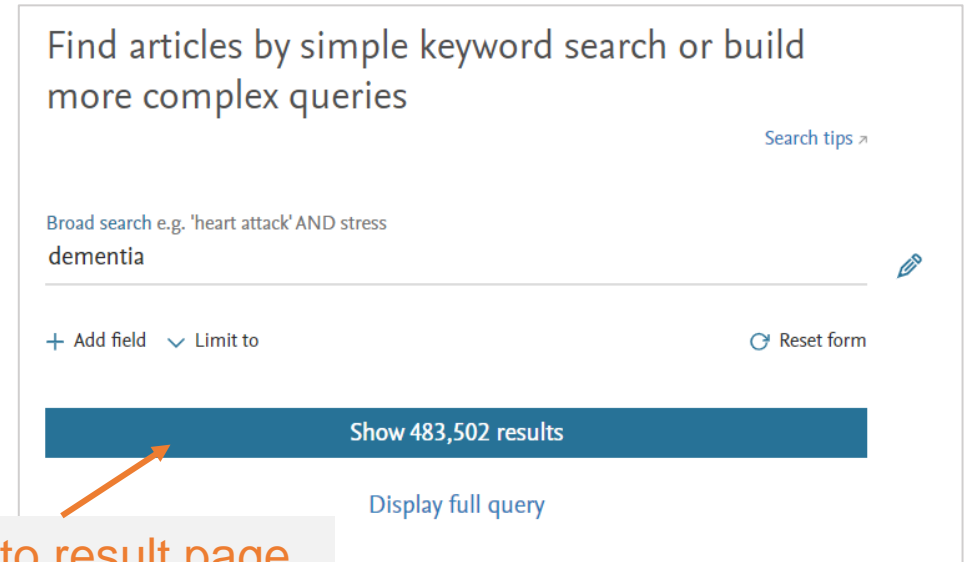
Find articles by simple keyword search or build more complex queries

Search tips ↗

Broad search e.g. 'heart attack' AND stress
dementia

+ Add field ⌄ Limit to

Reset form

Show 483,502 results

Display full query

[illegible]to result page